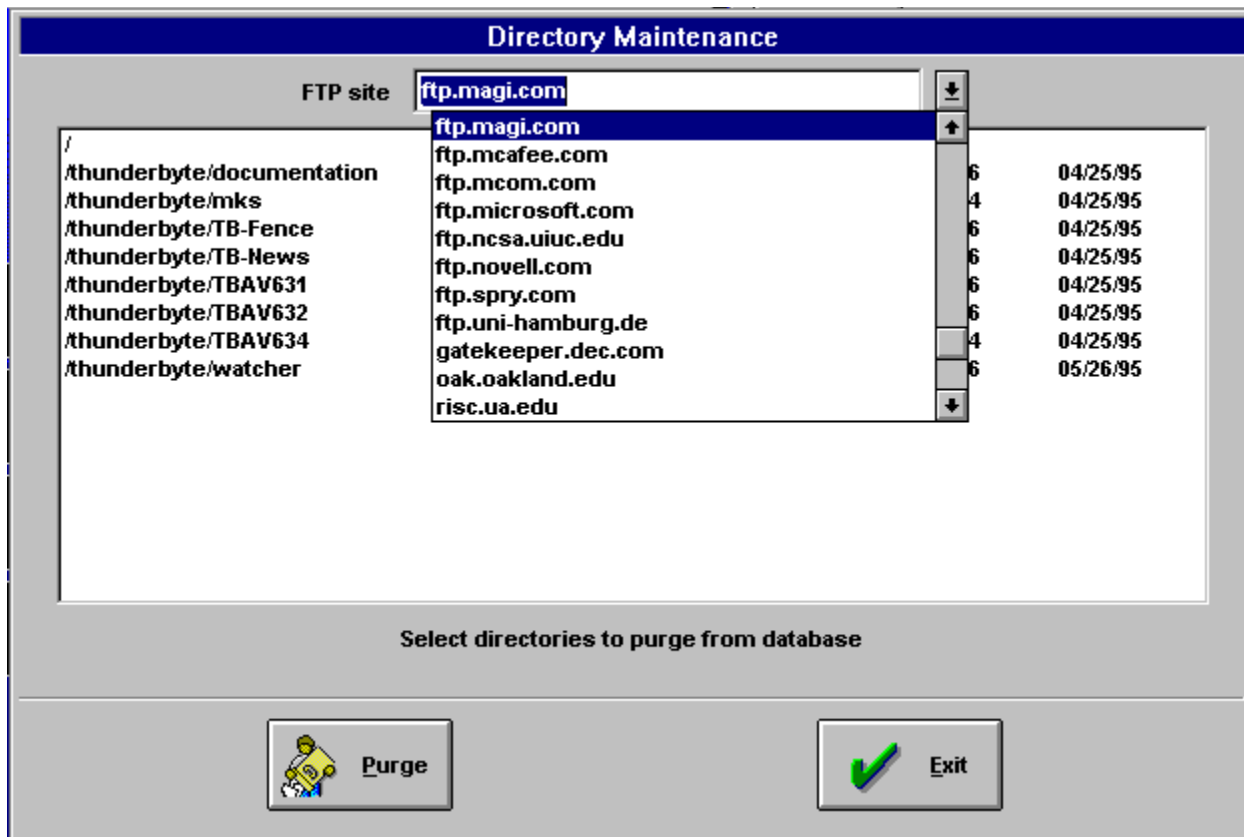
Directory Maintenance

FTP site ftp.magi.com

ftp.magi.com
ftp.mcafee.com
ftp.mcom.com
ftp.microsoft.com
ftp.ncsa.uiuc.edu
ftp.novell.com
ftp.spry.com
ftp.uni-hamburg.de
gatekeeper.dec.com
oak.oakland.edu
risc.ua.edu

| | | |
|---|---|---|
| / | | |
| /thunderbyte/documentation | 6 | 04/25/95 |
| /thunderbyte/mks | 4 | 04/25/95 |
| /thunderbyte/TB-Fence | 6 | 04/25/95 |
| /thunderbyte/TB-News | 6 | 04/25/95 |
| /thunderbyte/TBAV631 | 6 | 04/25/95 |
| /thunderbyte/TBAV632 | 6 | 04/25/95 |
| /thunderbyte/TBAV634 | 4 | 04/25/95 |
| /thunderbyte/watcher | 6 | 05/26/95 |

Select directories to purge from database

Purge

Exit